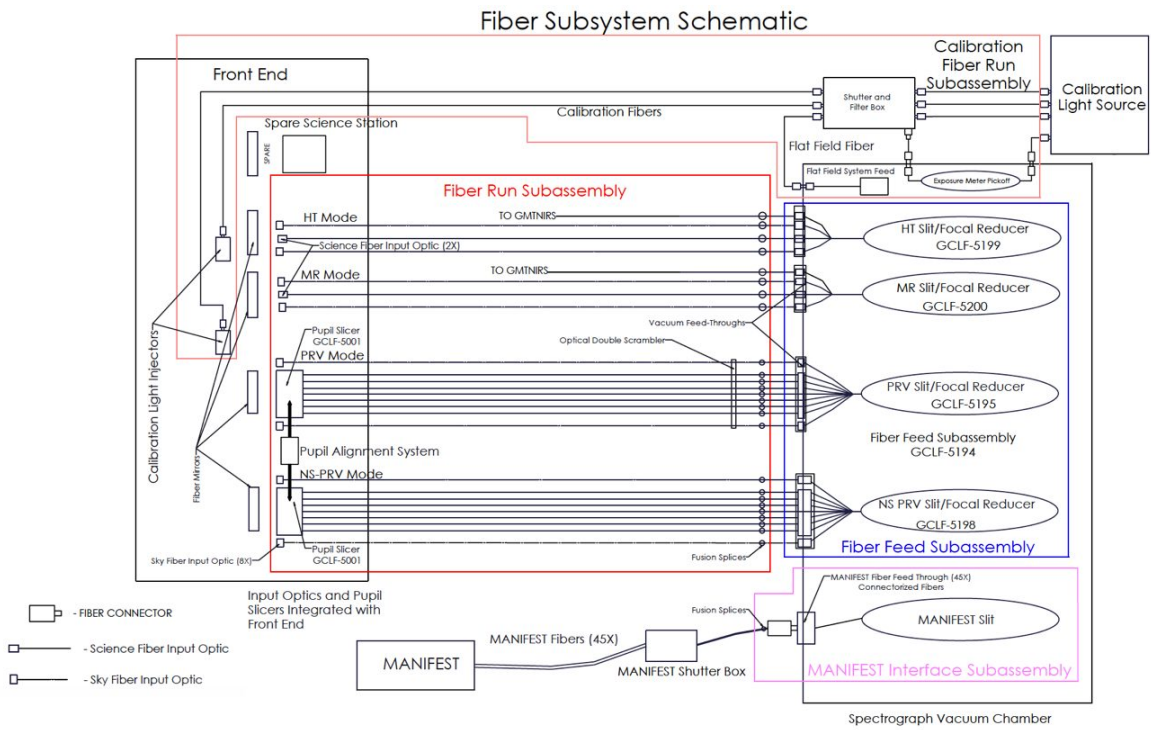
Fiber Subsystem Schematic

Front End

Calibration Fiber Run Subassembly

Calibration Light Source

Shutter and Filter Box

Calibration Fibers

Spare Science Station

SPARE

Flat Field Fiber

Flat Field System Feed

Exposure Meter Pickoff

Fiber Run Subassembly

HT Mode

TO GMTNIRS

Science Fiber Input Optic (2X)

HT Slit/Focal Reducer
GCLF-5199

MR Mode

TO GMTNIRS

MR Slit/Focal Reducer
GCLF-5200

Calibration Light Injectors

Pupil Slicer
GCLF-5001

Vacuum Feed-Throughs

PRV Mode

Optical Double Scrambler

PRV Slit/Focal Reducer
GCLF-5195

Pupil Alignment System

Fiber Feed Subassembly
GCLF-5194

Fiber Mirrors

NS-PRV Mode

NS PRV Slit/Focal Reducer
GCLF-5198

Sky Fiber Input Optic (8X)

Pupil Slicer
GCLF-5001

Fusion Splices

Fiber Feed Subassembly

- FIBER CONNECTOR

- Science Fiber Input Optic

- Sky Fiber Input Optic

Input Optics and Pupil Slicers Integrated with Front End

MANIFEST Fiber Feed Through (45X)
Connectorized Fibers

Fusion Splices

MANIFEST Slit

MANIFEST Fibers (45X)

MANIFEST

MANIFEST Shutter Box

MANIFEST Interface Subassembly

Spectrograph Vacuum Chamber